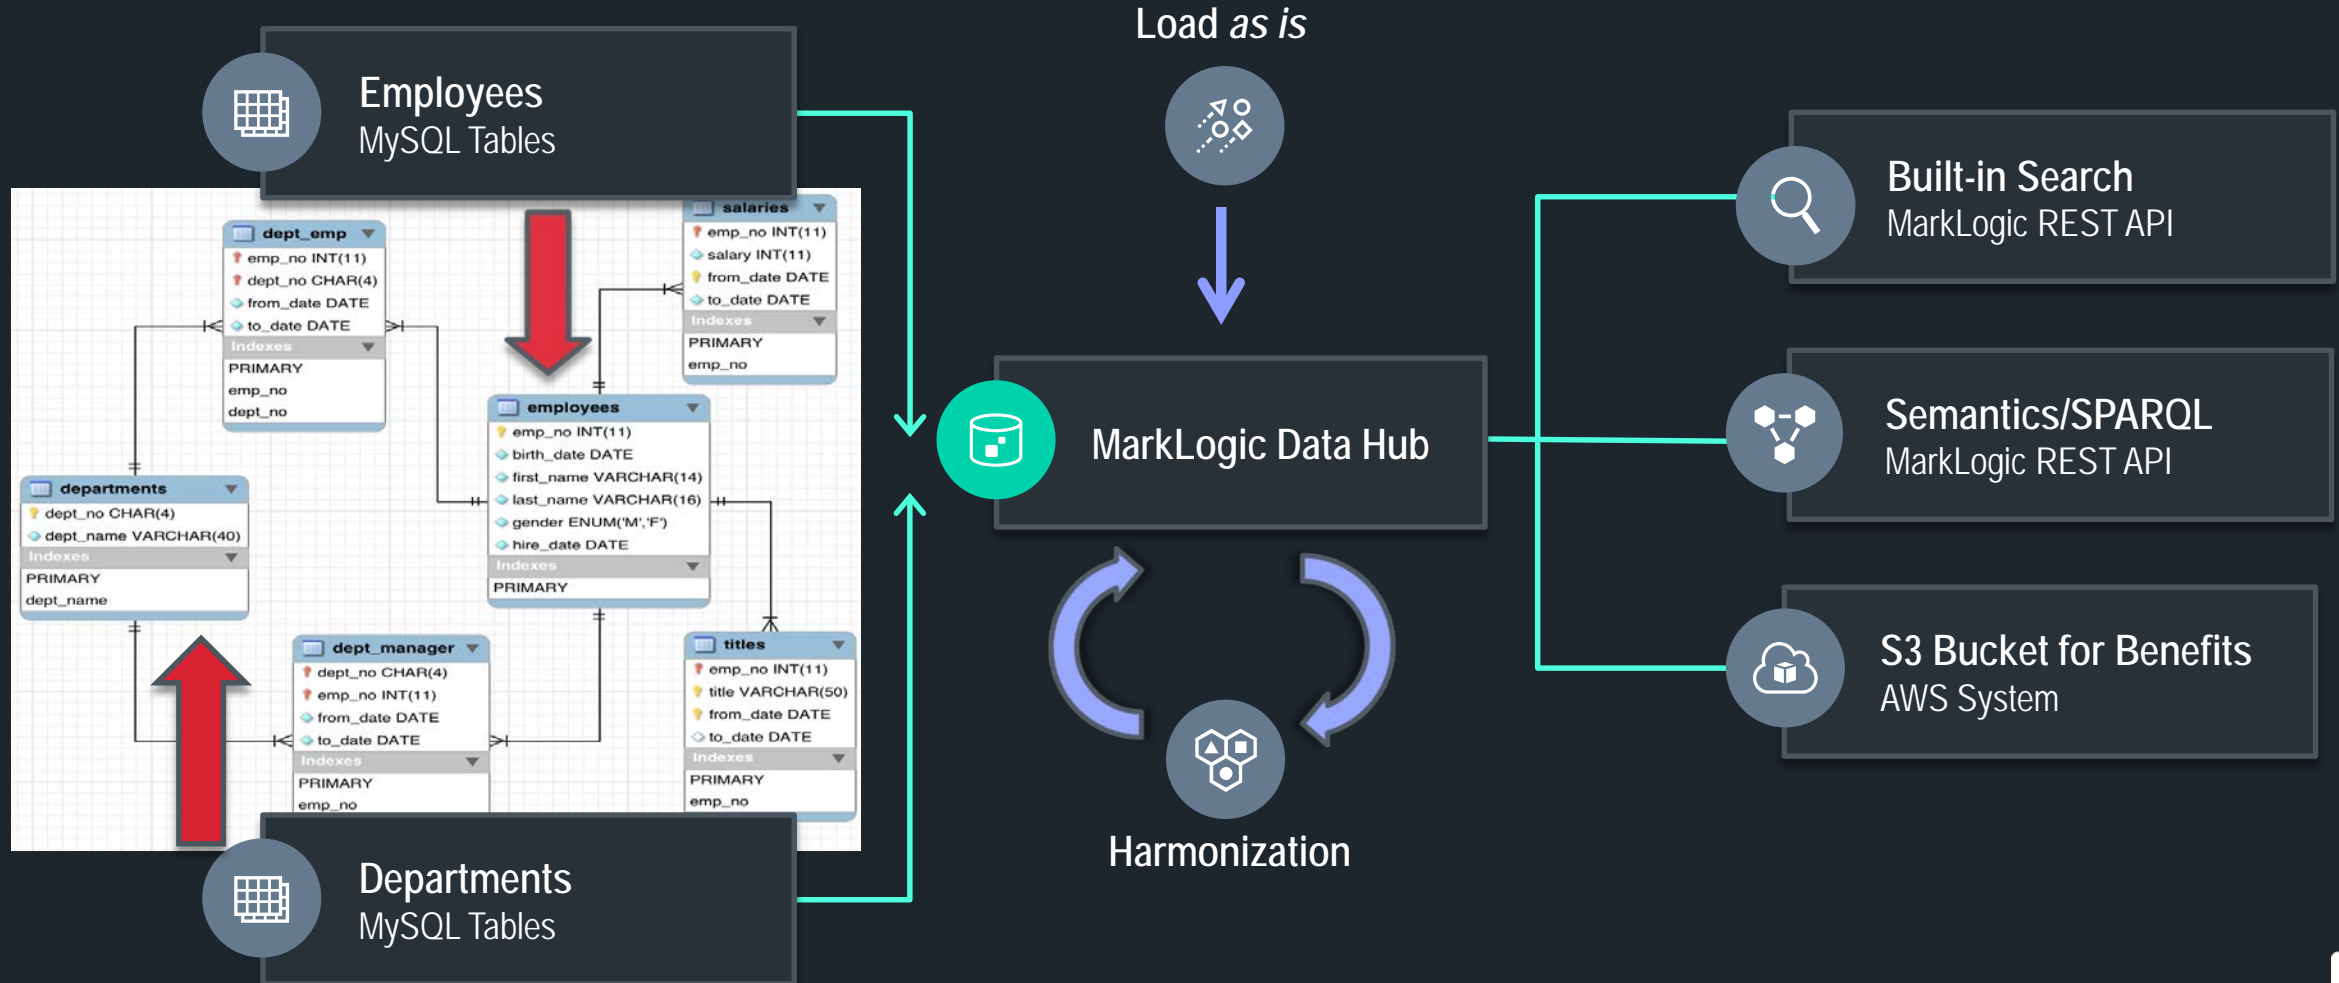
Employees
MySQL Tables

salaries
emp_no INT(11)
salary INT(11)
from_date DATE
to_date DATE
Indexes
PRIMARY
emp_no

dept_emp
emp_no INT(11)
dept_no CHAR(4)
from_date DATE
to_date DATE
Indexes
PRIMARY
emp_no
dept_no

employees
emp_no INT(11)
birth_date DATE
first_name VARCHAR(14)
last_name VARCHAR(16)
gender ENUM('M','F')
hire_date DATE
Indexes
PRIMARY

departments
dept_no CHAR(4)
dept_name VARCHAR(40)
Indexes
PRIMARY
dept_name

dept_manager
dept_no CHAR(4)
emp_no INT(11)
from_date DATE
to_date DATE
Indexes
PRIMARY
emp_no

titles
emp_no INT(11)
title VARCHAR(50)
from_date DATE
to_date DATE
Indexes
PRIMARY
emp_no

Departments
MySQL Tables

Load as is

MarkLogic Data Hub

Harmonization

Built-in Search
MarkLogic REST API

Semantics/SPARQL
MarkLogic REST API

S3 Bucket for Benefits
AWS System